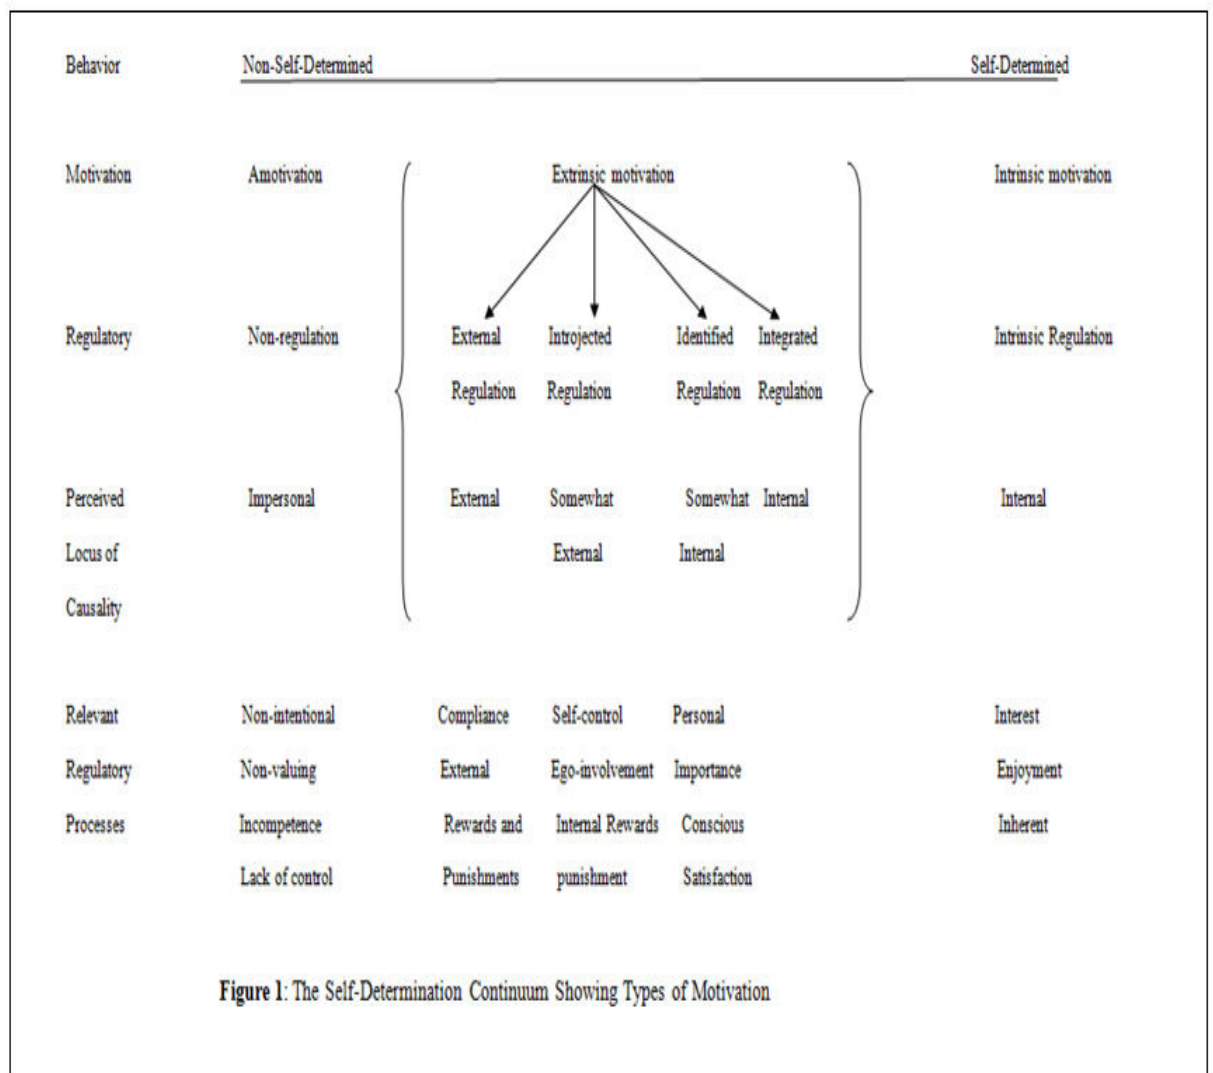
Behavior Non-Self-Determined Self-Determined

Motivation Amotivation Extrinsic motivation Intrinsic motivation

Regulatory Non-regulation External Regulation Introjected Regulation Identified Regulation Integrated Regulation Intrinsic Regulation

Perceived Locus of Causality Impersonal External Somewhat External Somewhat Internal Internal Internal

Relevant Regulatory Processes Non-intentional Non-valuing Incompetence Lack of control Compliance External Rewards and Punishments Self-control Ego-involvement Internal Rewards punishment Personal Importance Conscious Satisfaction Interest Enjoyment Inherent

Figure 1: The Self-Determination Continuum Showing Types of Motivation